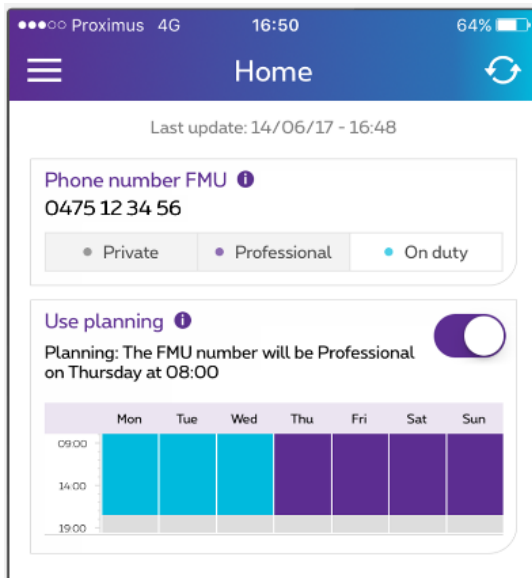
●●●○○ Proximus 4G 16:50 64%

Home

Last update: 14/06/17 - 16:48

Phone number FMU

0475 12 34 56

| Private | Professional | On duty |
|---|---|---|

Use planning

Planning: The FMU number will be Professional on Thursday at 08:00

| | Mon | Tue | Wed | Thu | Fri | Sat | Sun |
|---|---|---|---|---|---|---|---|
| 09:00 | | | | | | | |
| 14:00 | | | | | | | |
| 19:00 | | | | | | | |